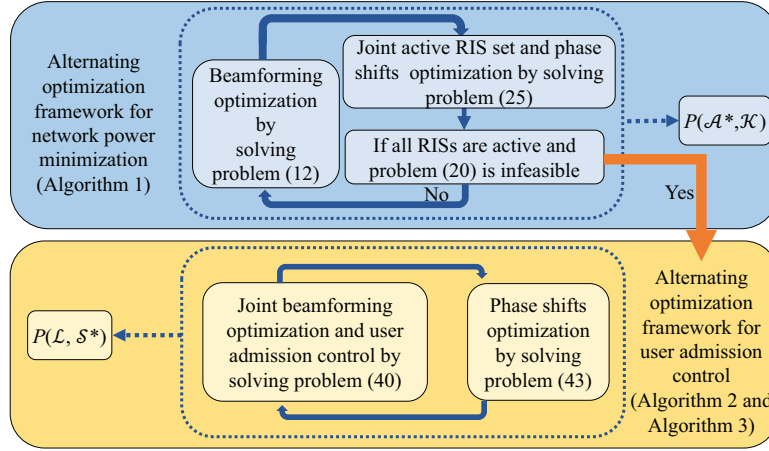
Alternating optimization framework for network power minimization (Algorithm 1)

Beamforming optimization by solving problem (12)

Joint active RIS set and phase shifts optimization by solving problem (25)

If all RISs are active and problem (20) is infeasible

No

$P(\mathcal{A}^*, \mathcal{K})$

Yes

$P(\mathcal{L}, \mathcal{S}^*)$

Joint beamforming optimization and user admission control by solving problem (40)

Phase shifts optimization by solving problem (43)

Alternating optimization framework for user admission control (Algorithm 2 and Algorithm 3)